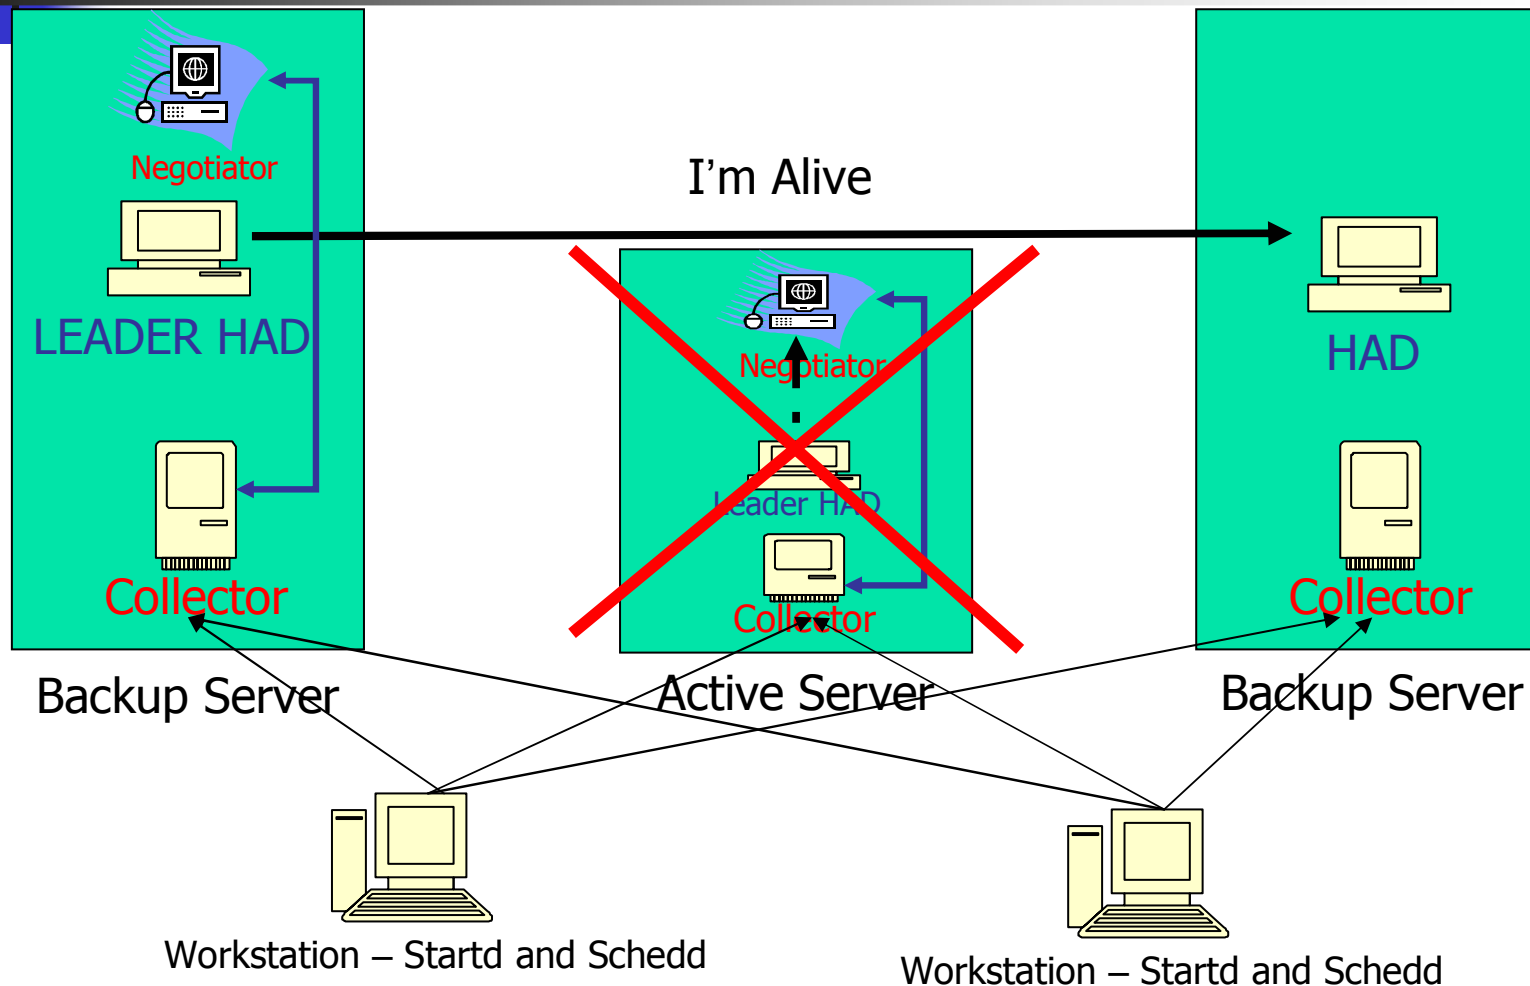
Negotiator

LEADER HAD

Collector

Backup Server

I'm Alive

Negotiator

Leader HAD

Collector

Active Server

HAD

Collector

Backup Server

Workstation – Startd and Schedd

Workstation – Startd and Schedd